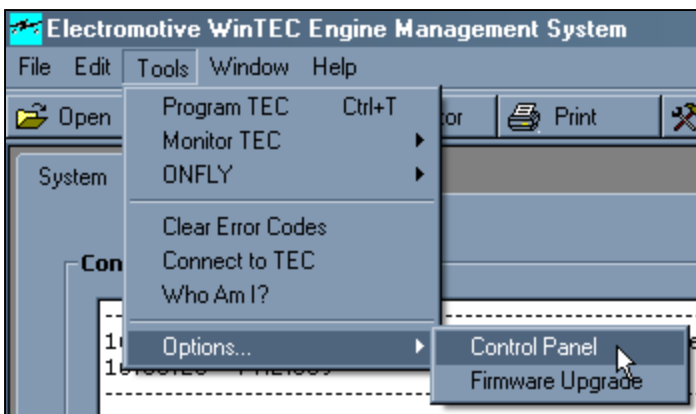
Electromotive WinTEC Engine Management System

File Edit Tools Window Help

Open

tor

Print

System

Con

Program TEC Ctrl+T
Monitor TEC
ONFLY

Clear Error Codes
Connect to TEC
Who Am I?

Options...

Control Panel
Firmware Upgrade

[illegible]